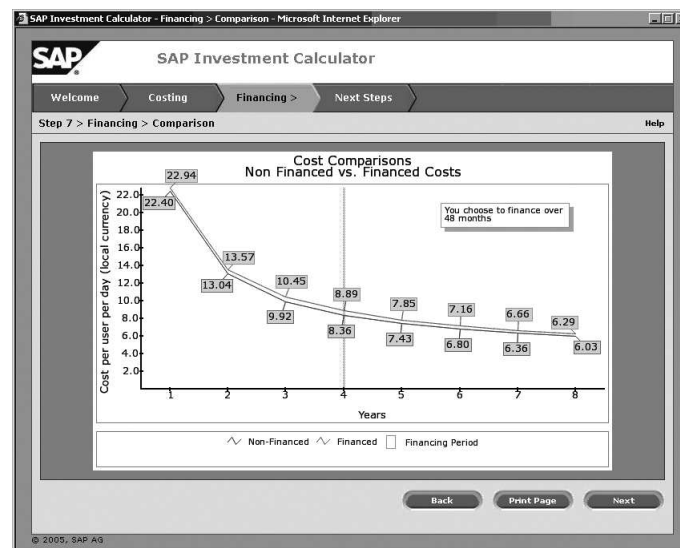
SAP Investment Calculator - Financing > Comparison - Microsoft Internet Explorer

SAP

SAP Investment Calculator

Welcome
Costing
Financing >
Next Steps

Step 7 > Financing > Comparison

Help

Cost Comparisons
Non Financed vs. Financed Costs

You choose to finance over 48 months

Cost per user per day (local currency)

22.0
20.0
18.0
16.0
14.0
12.0
10.0
8.0
6.0
4.0
2.0

22.94
22.40
13.57
13.04
10.45
9.92
8.89
8.36
7.85
7.43
7.16
6.80
6.66
6.36
6.29
6.03

1
2
3
4
5
6
7
8

Years

Non-Financed
Financed
Financing Period

Back
Print Page
Next

© 2005, SAP AG